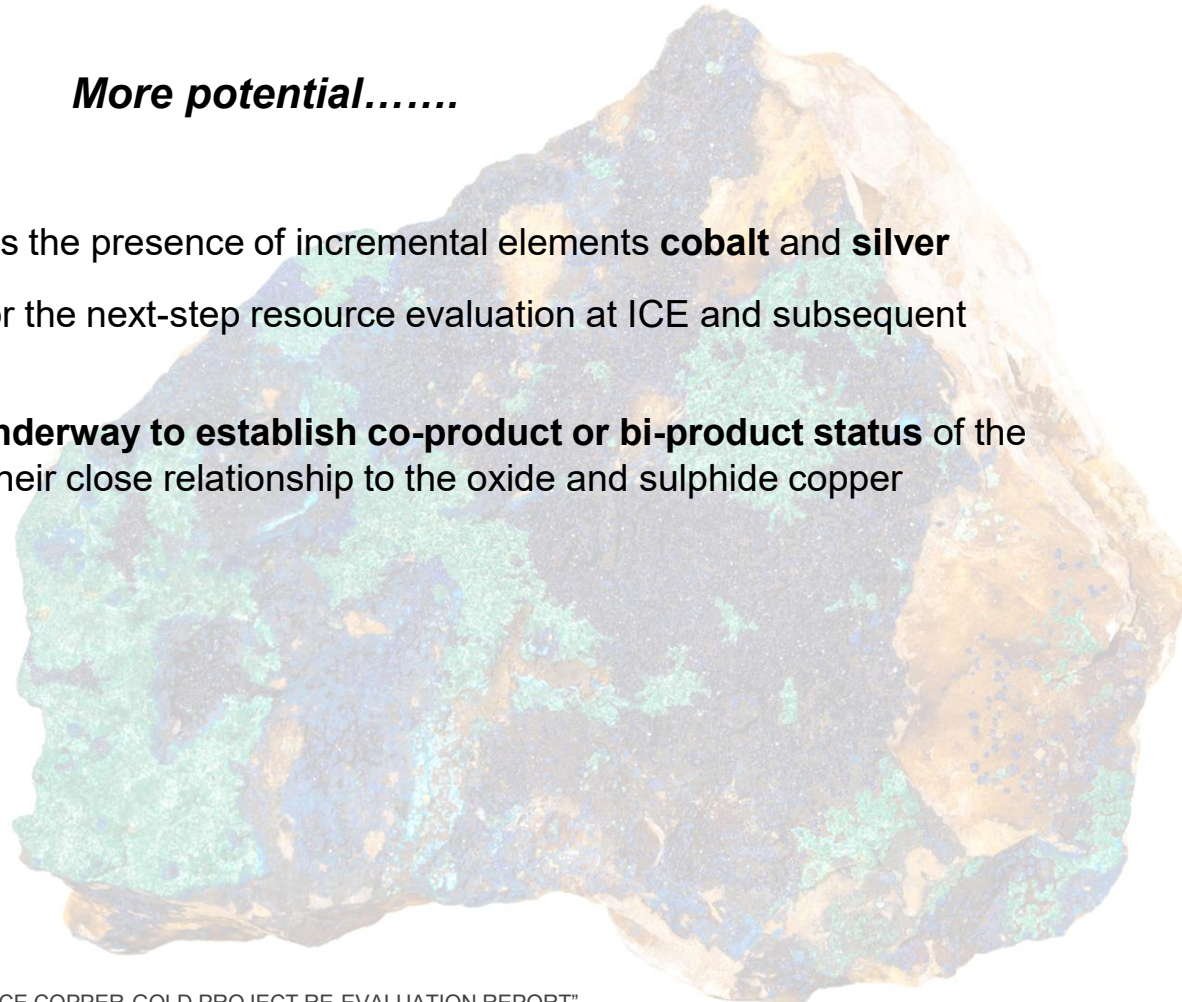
More potential…….

s the presence of incremental elements **cobalt** and **silver**

r the next-step resource evaluation at ICE and subsequent

**nderway to establish co-product or bi-product status** of the heir close relationship to the oxide and sulphide copper

CE COPPER-GOLD PROJECT RE-EVALUATION REPORT"